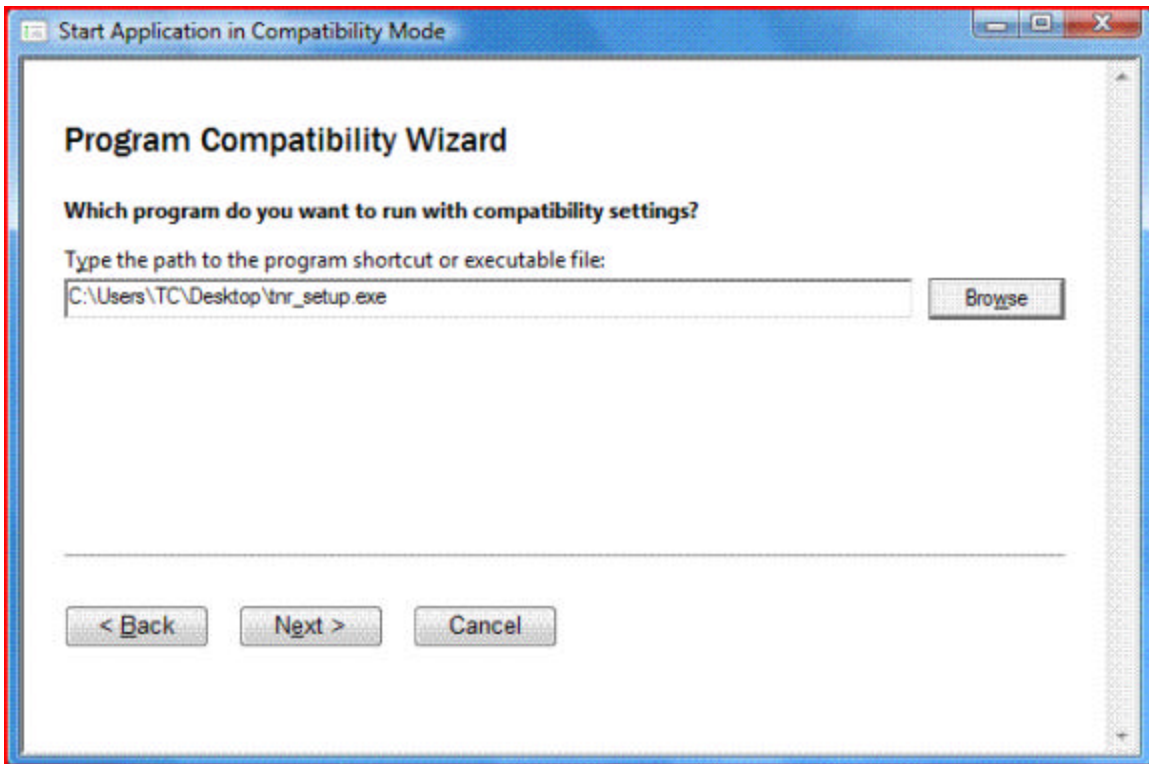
Start Application in Compatibility Mode

Program Compatibility Wizard

Which program do you want to run with compatibility settings?

Type the path to the program shortcut or executable file:

C:\Users\TC\Desktop\tnr_setup.exe

Browse

< Back

Next >

Cancel